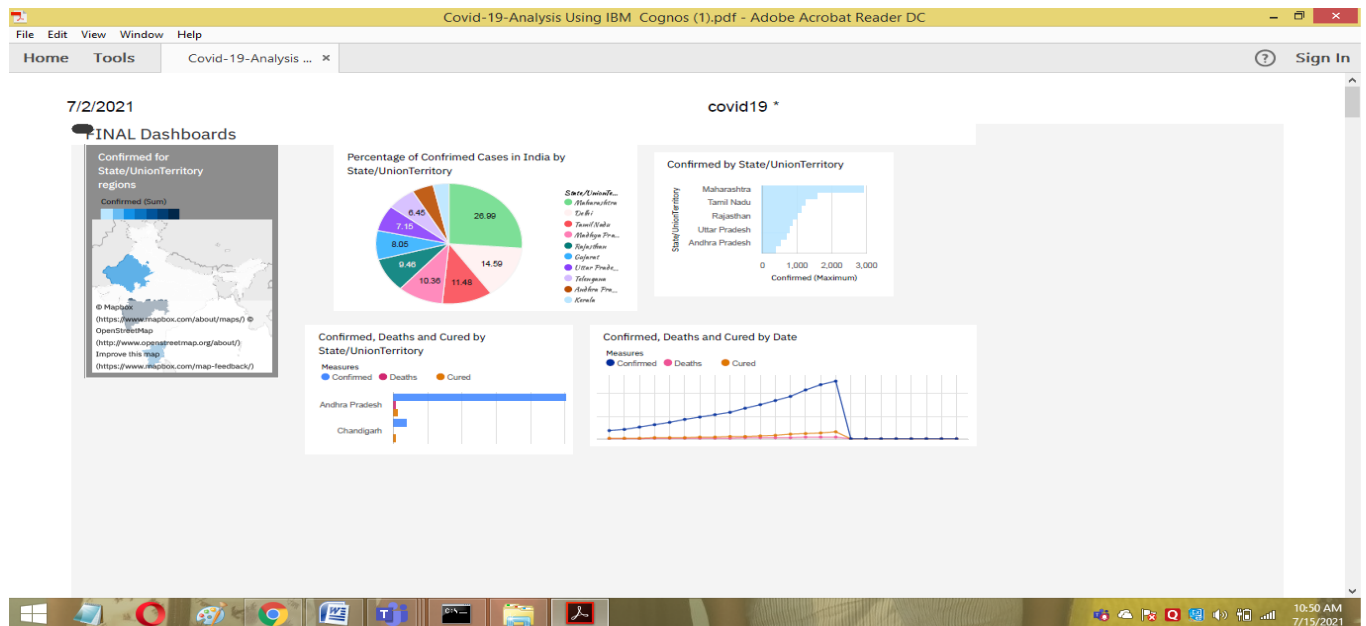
Covid-19-Analysis Using IBM Cognos (1).pdf - Adobe Acrobat Reader DC

File Edit View Window Help

Home Tools Covid-19-Analysis ... ×

Sign In

7/2/2021

covid19 *

FINAL Dashboards

Confirmed for State/UnionTerritory regions

Confirmed (Sum)

© Mapbox (https://www.mapbox.com/about/maps/) © OpenStreetMap (http://www.openstreetmap.org/about/) Improve this map (https://www.mapbox.com/map-feedback/)

Percentage of Confrimed Cases in India by State/UnionTerritory

26.99
14.59
11.48
10.36
9.46
8.05
7.15
6.45

State/UnionTe...
Maharashtra
Delhi
Tamil Nadu
Madhya Pra...
Rajasthan
Gujarat
Uttar Prade...
Telangana
Andhra Pra...
Kerala

Confirmed by State/UnionTerritory

State/UnionTerritory

Maharashtra
Tamil Nadu
Rajasthan
Uttar Pradesh
Andhra Pradesh

0 1,000 2,000 3,000

Confirmed (Maximum)

Confirmed, Deaths and Cured by State/UnionTerritory

Measures
Confirmed Deaths Cured

Andhra Pradesh

Chandigarh

Confirmed, Deaths and Cured by Date

Measures
Confirmed Deaths Cured

10:50 AM
7/15/2021